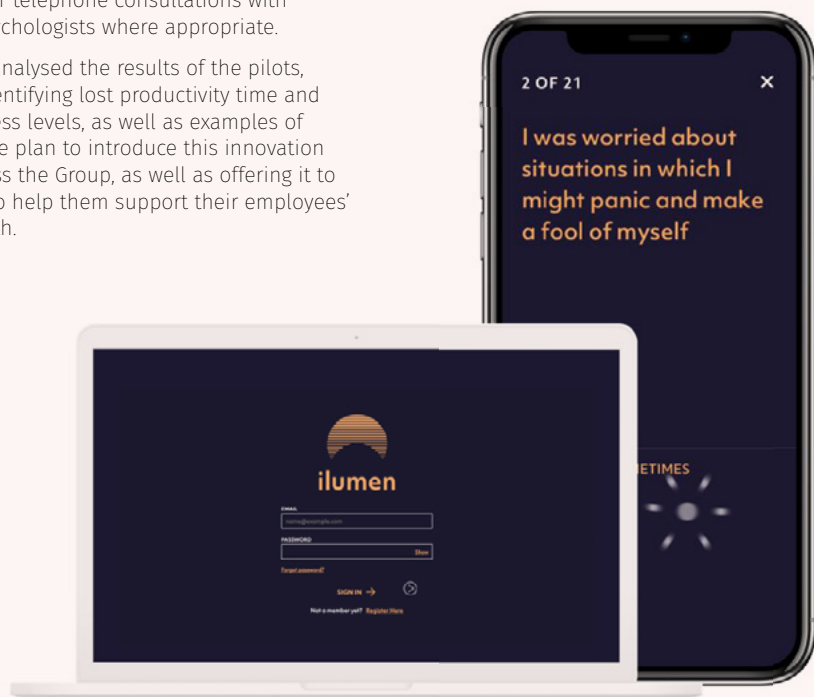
r telephone consultations with chologists where appropriate.

nalysed the results of the pilots, entifying lost productivity time and ess levels, as well as examples of e plan to introduce this innovation ss the Group, as well as offering it to o help them support their employees' h.

2 OF 21

×

I was worried about situations in which I might panic and make a fool of myself

ETIMES

ilumen

EMAIL

name@example.com

PASSWORD

Show

Forgot password?

SIGN IN →

Not a member yet? Register Here